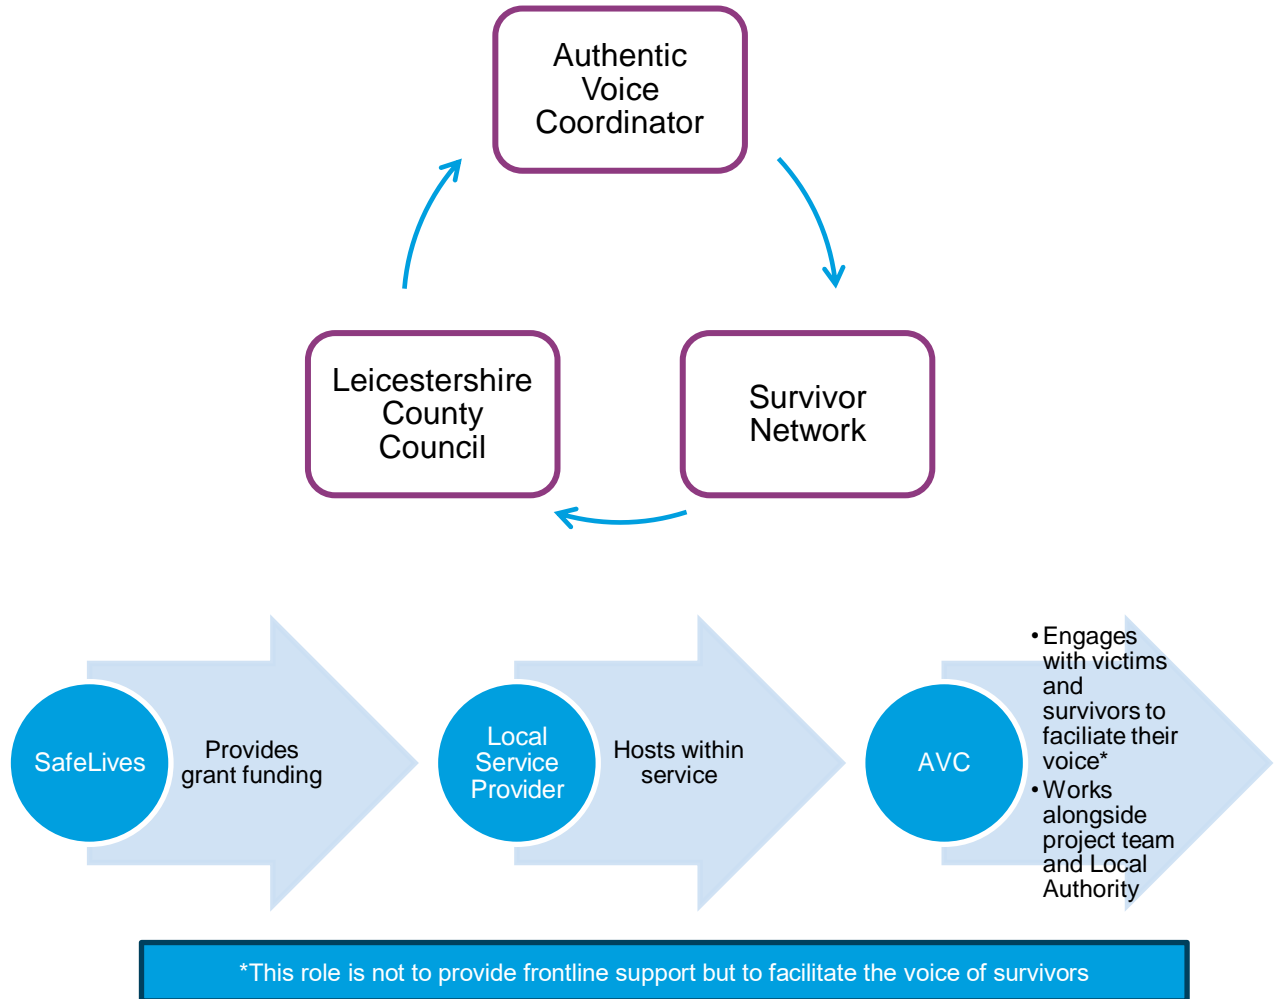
Authentic Voice Coordinator

Survivor Network

Leicestershire County Council

SafeLives

Provides grant funding

Local Service Provider

Hosts within service

AVC

• Engages with victims and survivors to faciliate their voice*
• Works alongside project team and Local Authority

*This role is not to provide frontline support but to facilitate the voice of survivors